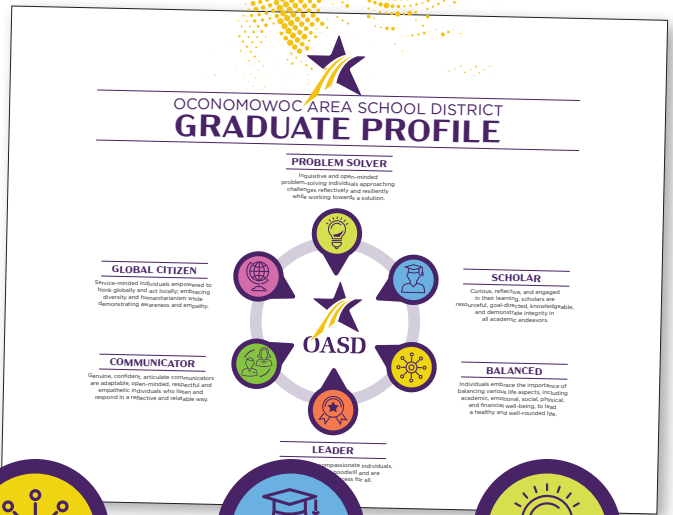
OCONOMOWOC AREA SCHOOL DISTRICT
GRADUATE PROFILE

PROBLEM SOLVER
Inquisitive and open-minded problem-solving individuals approaching challenges reflectively and resiliently while working towards a solution.

GLOBAL CITIZEN
Service-minded individuals empowered to think globally and act locally; embracing diversity and humanitarianism while demonstrating awareness and empathy.

SCHOLAR
Curious, reflective, and engaged in their learning, scholars are resourceful, goal-directed, knowledgeable, and demonstrate integrity in all academic endeavors.

OASD

COMMUNICATOR
Genuine, confident, articulate communicators are adaptable, open-minded, respectful and empathetic individuals who listen and respond in a reflective and relatable way.

BALANCED
Individuals embrace the importance of balancing various life aspects, including academic, emotional, social, physical, and financial well-being, to lead a healthy and well-rounded life.

LEADER
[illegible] compassionate individuals, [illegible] goodwill and are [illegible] ss for all.